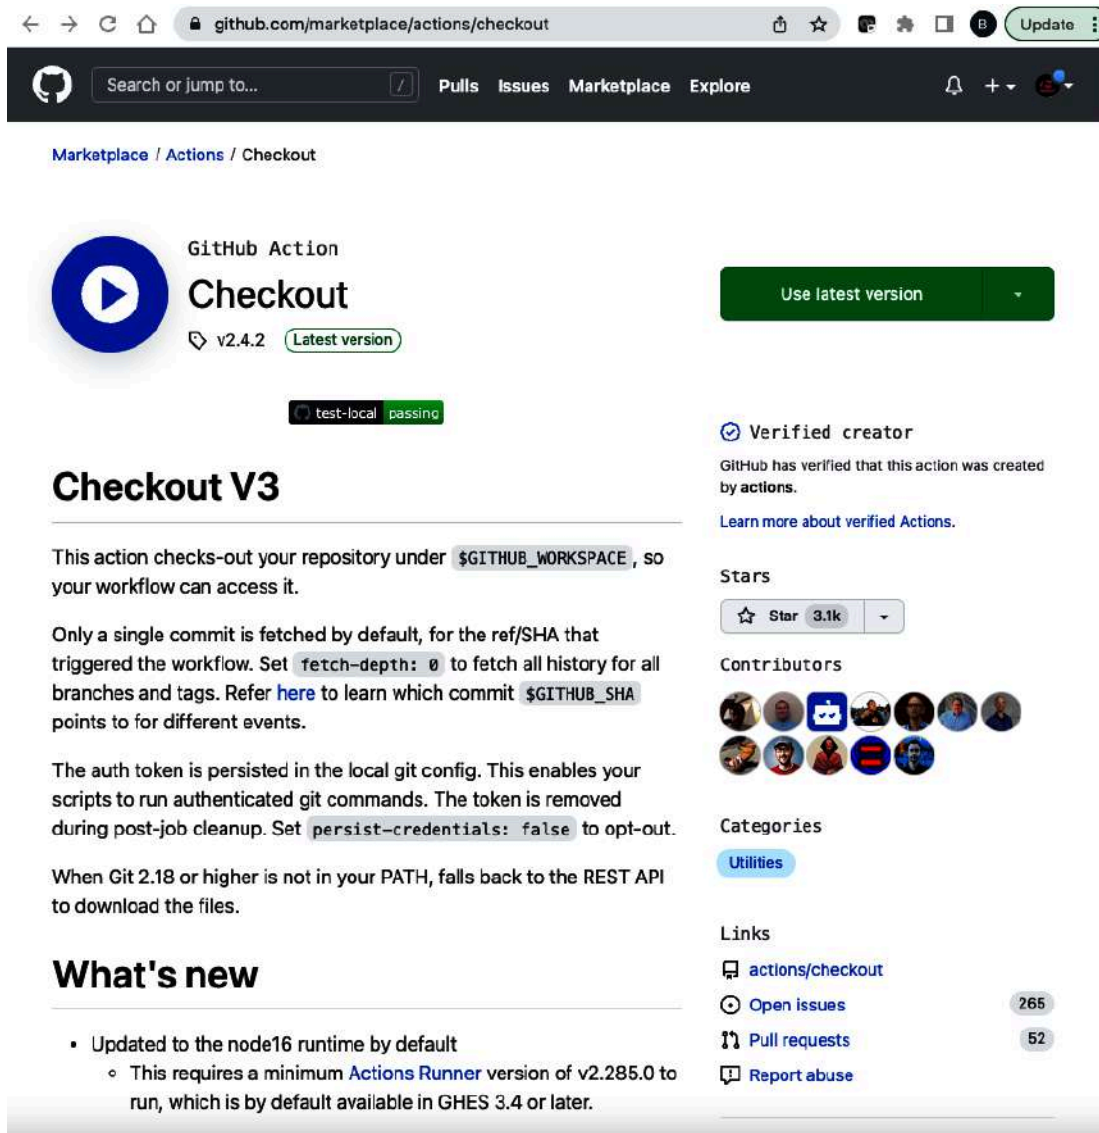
github.com/marketplace/actions/checkout

B Update

Search or jump to... / Pulls Issues Marketplace Explore

Marketplace / Actions / Checkout

GitHub Action
Checkout
v2.4.2 Latest version

Use latest version

test-local passing

Checkout V3

This action checks-out your repository under `$GITHUB_WORKSPACE`, so your workflow can access it.

Only a single commit is fetched by default, for the ref/SHA that triggered the workflow. Set `fetch-depth: 0` to fetch all history for all branches and tags. Refer here to learn which commit `$GITHUB_SHA` points to for different events.

The auth token is persisted in the local git config. This enables your scripts to run authenticated git commands. The token is removed during post-job cleanup. Set `persist-credentials: false` to opt-out.

When Git 2.18 or higher is not in your PATH, falls back to the REST API to download the files.

What's new

- Updated to the node16 runtime by default
  - This requires a minimum Actions Runner version of v2.285.0 to run, which is by default available in GHES 3.4 or later.

Verified creator
GitHub has verified that this action was created by actions.
Learn more about verified Actions.

Stars
Star 3.1k

Contributors

Categories
Utilities

Links
actions/checkout
Open issues 265
Pull requests 52
Report abuse